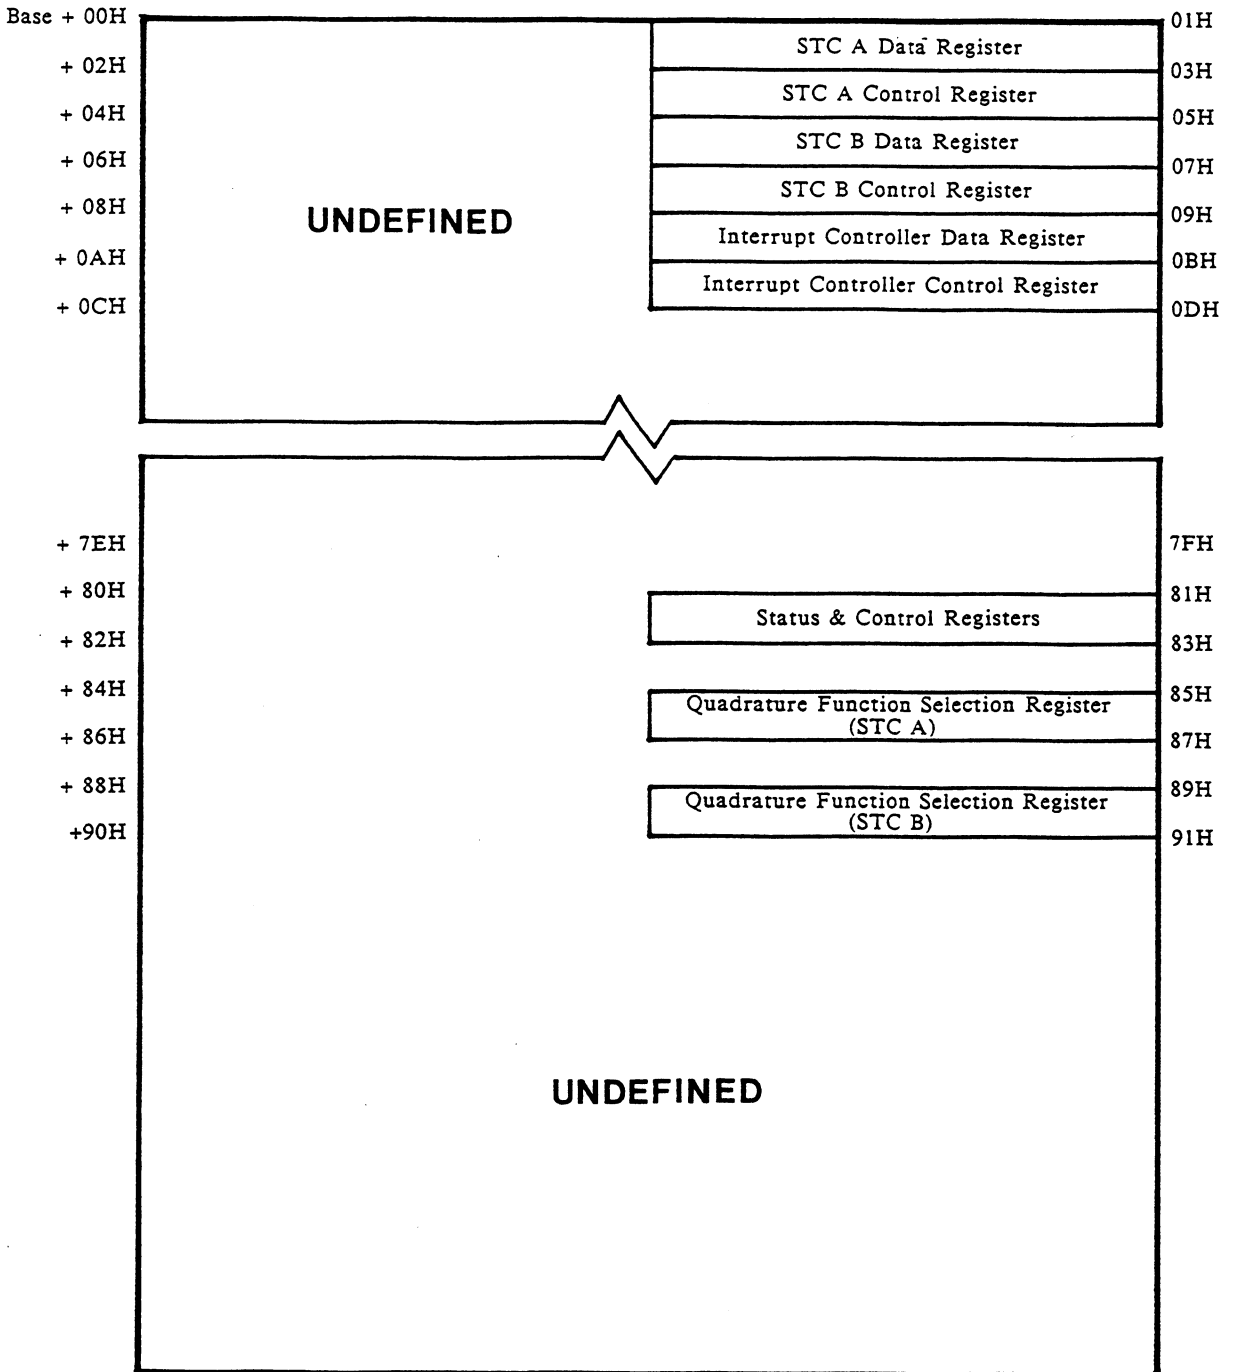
Base + 00H
+ 02H
+ 04H
+ 06H
+ 08H
+ 0AH
+ 0CH

UNDEFINED

01H
STC A Data Register
03H
STC A Control Register
05H
STC B Data Register
07H
STC B Control Register
09H
Interrupt Controller Data Register
0BH
Interrupt Controller Control Register
0DH

+ 7EH
+ 80H
+ 82H
+ 84H
+ 86H
+ 88H
+90H

7FH
81H
Status & Control Registers
83H
85H
Quadrature Function Selection Register (STC A)
87H
89H
Quadrature Function Selection Register (STC B)
91H

UNDEFINED